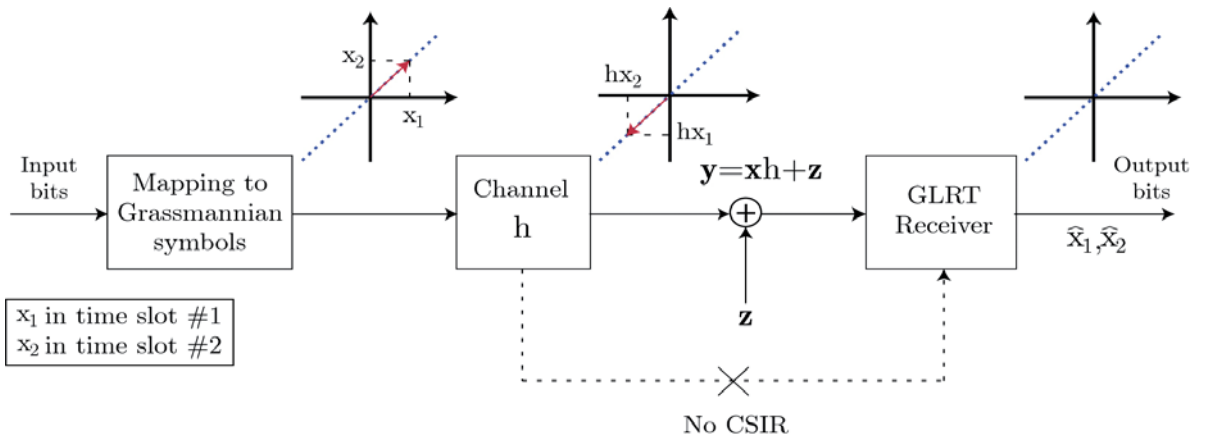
$x_2$
$x_1$
$hx_2$
$hx_1$

Input bits

Mapping to Grassmannian symbols

Channel
h

$\mathbf{y}=\mathbf{x}h+\mathbf{z}$

GLRT Receiver

Output bits

$\hat{x}_1, \hat{x}_2$

$\mathbf{z}$

$x_1$ in time slot #1
$x_2$ in time slot #2

No CSIR